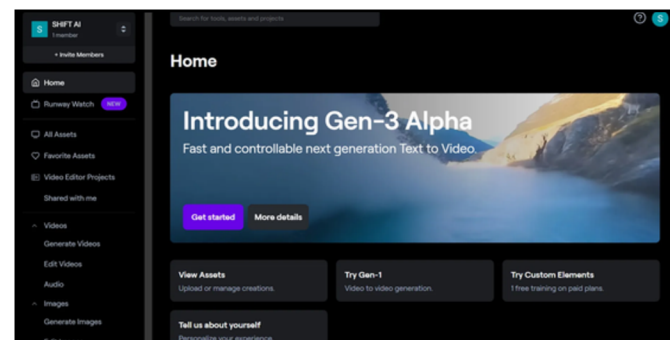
S SHIFT AI
1 member

+ Invite Members

Search for tools, assets and projects

?

S

Home

Runway Watch NEW

All Assets

Favorite Assets

Video Editor Projects

Shared with me

Videos

Generate Videos

Edit Videos

Audio

Images

Generate Images

Home

Introducing Gen-3 Alpha

Fast and controllable next generation Text to Video.

Get started

More details

View Assets
Upload or manage creations.

Try Gen-1
Video to video generation.

Try Custom Elements
1 free training on paid plans.

Tell us about yourself
Personalize your experience.